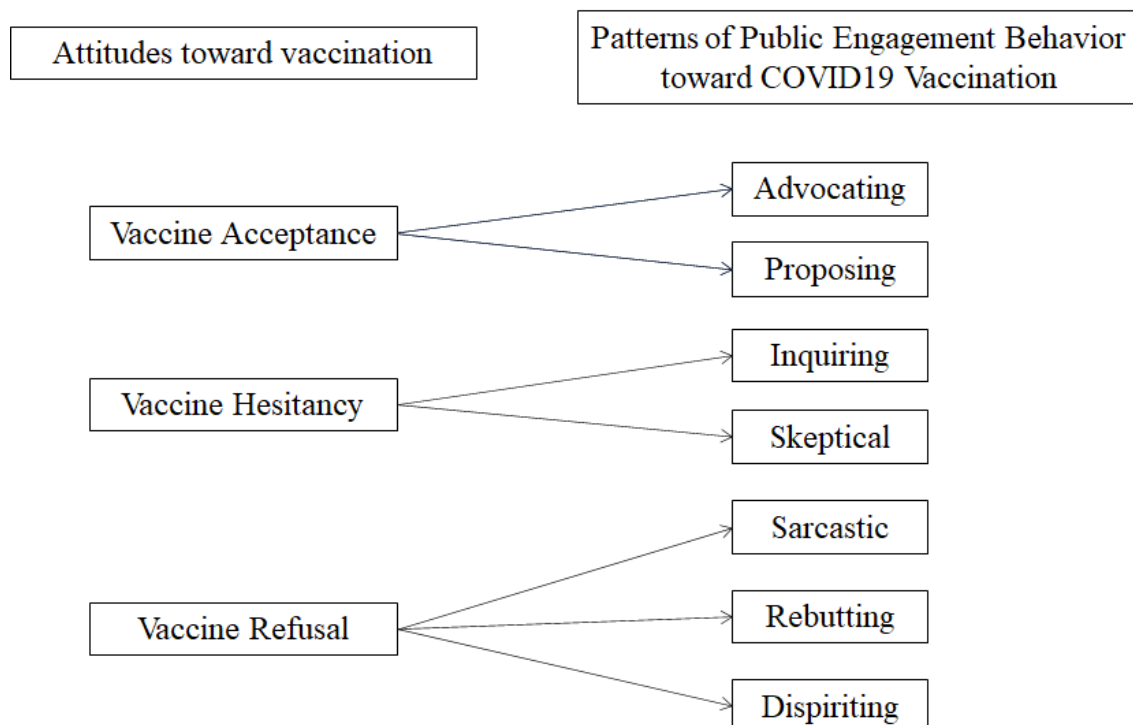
Attitudes toward vaccination

Patterns of Public Engagement Behavior toward COVID19 Vaccination

Vaccine Acceptance

Advocating

Proposing

Vaccine Hesitancy

Inquiring

Skeptical

Vaccine Refusal

Sarcastic

Rebutting

Dispiriting